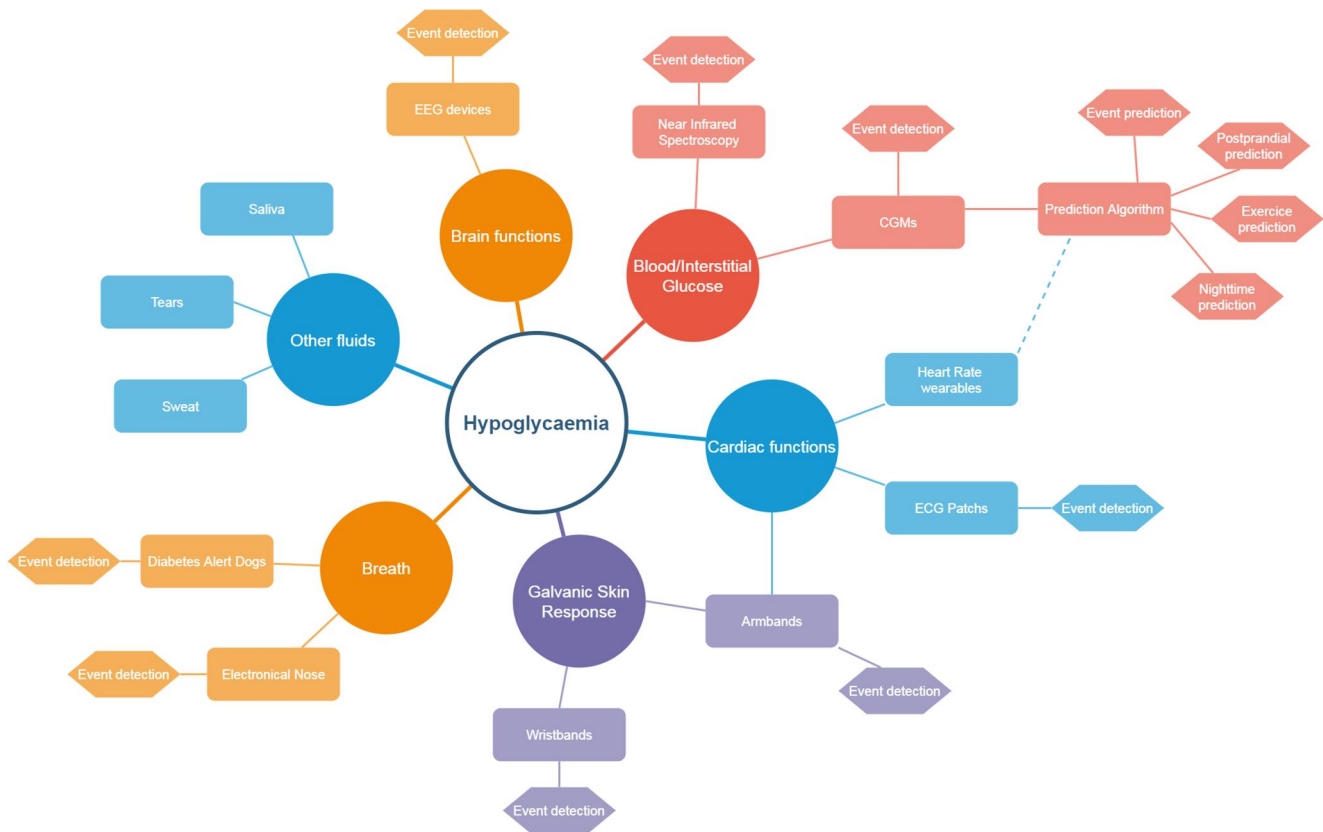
Event detection
EEG devices
Event detection
Near Infrared Spectroscopy
Event detection
Event prediction
Postprandial prediction
Saliva
Brain functions
CGMs
Prediction Algorithm
Exercice prediction
Tears
Blood/Interstitial Glucose
Nighttime prediction
Other fluids
Heart Rate wearables
Sweat
Hypoglycaemia
Cardiac functions
ECG Patchs
Event detection
Event detection
Diabetes Alert Dogs
Breath
Galvanic Skin Response
Armbands
Event detection
Electronical Nose
Event detection
Wristbands
Event detection